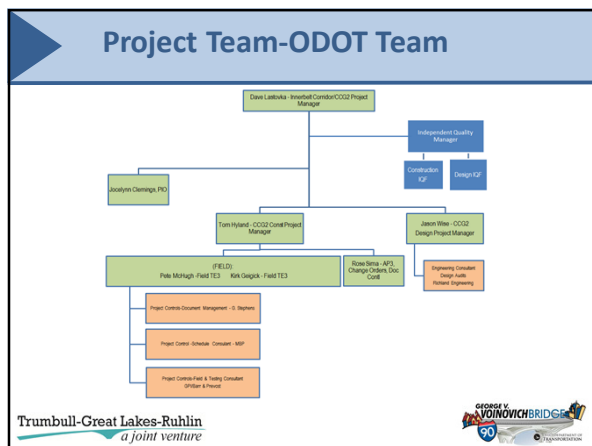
Project Team-ODOT Team

Dave Lastovka - Innerbelt Corridor/CCG2 Project Manager

Independent Quality Manager

Construction IQF

Design IQF

Jocelynn Clemings, PIO

Tom Hyland - CCG2 Const Project Manager

Jason Wise - CCG2 Design Project Manager

(FIELD)
Pete McHugh - Field TE3 Kirk Geigick - Field TE3

Rose Sima - AP3, Change Orders, Doc Contl

Engineering Consultant
Design Audits
Richland Engineering

Project Controls-Document Management - G. Stephens

Project Control -Schedule Consultant - MBP

Project Controls-Field & Testing Consultant
GPI/Barr & Prevost

Trumbull-Great Lakes-Ruhlin
a joint venture

GEORGE V. VOINOVICH BRIDGE

90

DEPARTMENT OF TRANSPORTATION